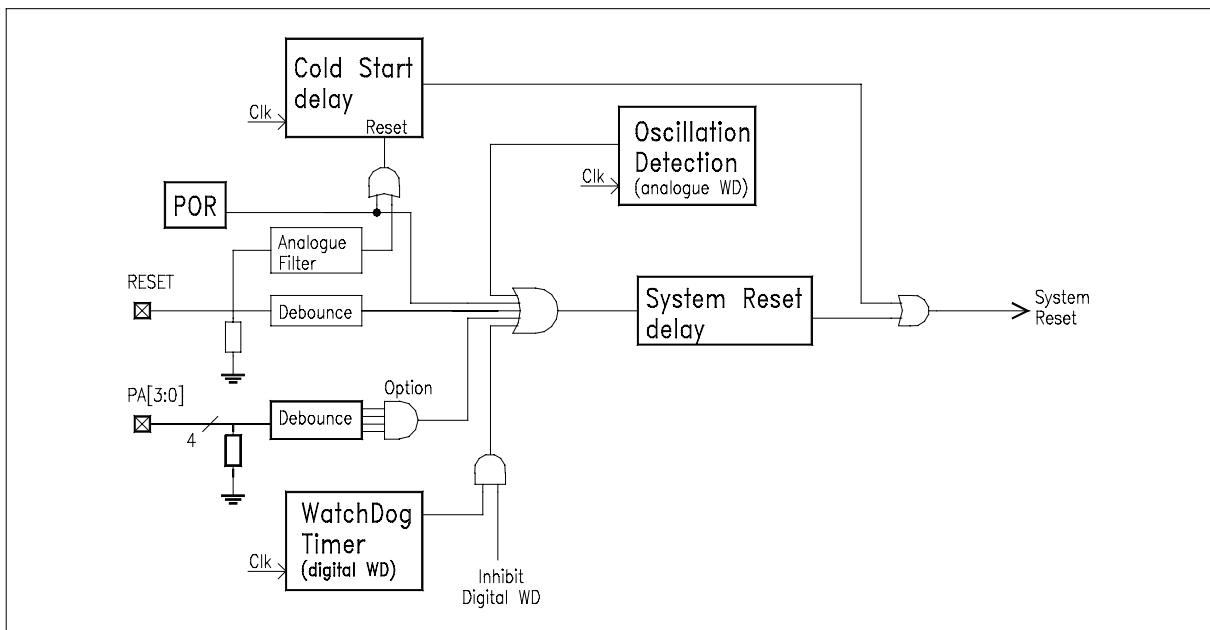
Cold Start delay
Clk
Reset
Oscillation Detection
Clk
(analogue WD)
POR
Analogue Filter
RESET
Debounce
System Reset delay
System Reset
PA[3:0]
4
Debounce
Option
WatchDog Timer
Clk
(digital WD)
Inhibit Digital WD